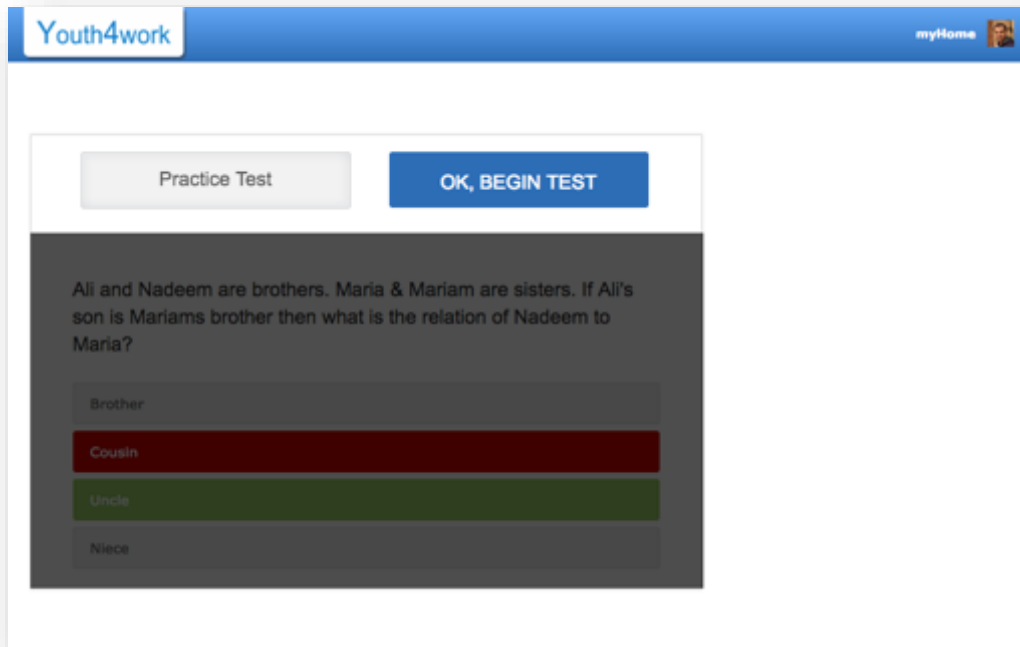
Youth4work

myHome

Practice Test

OK, BEGIN TEST

Ali and Nadeem are brothers. Maria & Mariam are sisters. If Ali's son is Mariams brother then what is the relation of Nadeem to Maria?

Brother

Cousin

Uncle

Niece